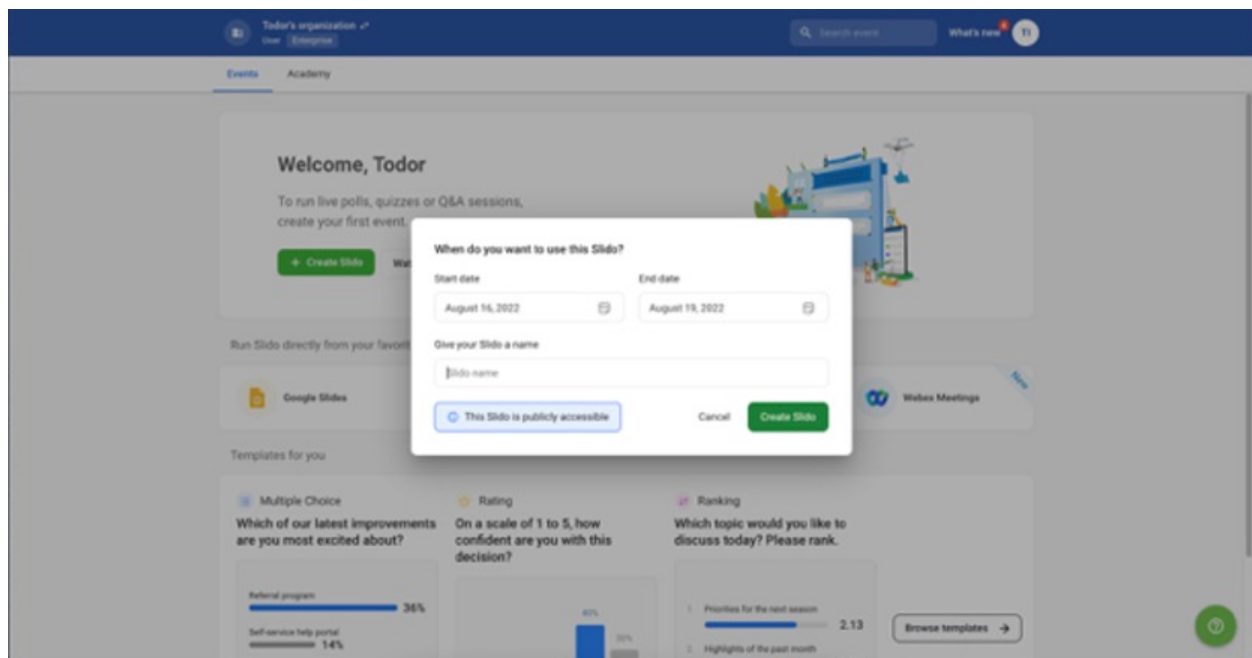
Todor's organization
User Enterprise

Search event

What's new

TI

Events Academy

Welcome, Todor

To run live polls, quizzes or Q&A sessions, create your first event.

+ Create Slido

Wa

When do you want to use this Slido?

Start date

August 16, 2022

End date

August 19, 2022

Give your Slido a name

Slido name

This Slido is publicly accessible

Cancel

Create Slido

Run Slido directly from your favori

Google Slides

Webex Meetings

New

Templates for you

Multiple Choice

Which of our latest improvements are you most excited about?

Referral program

36%

Self-service help portal

14%

Rating

On a scale of 1 to 5, how confident are you with this decision?

40%

30%

Ranking

Which topic would you like to discuss today? Please rank.

1 Priorities for the next season

2.13

2 Highlights of the past month

Browse templates →